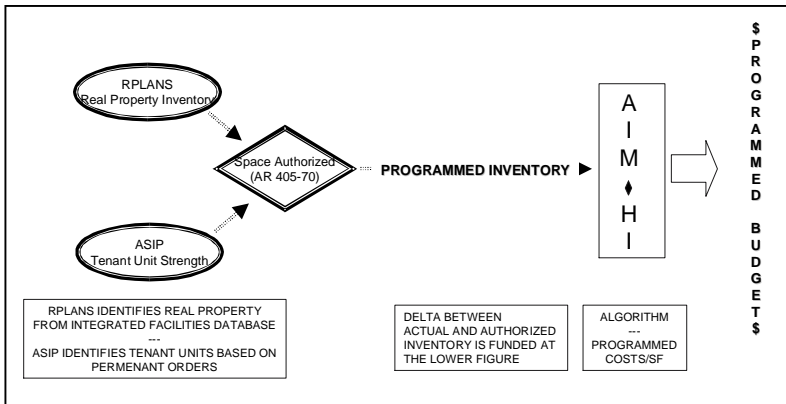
RPLANS
Real Property Inventory

Space Authorized
(AR 405-70)

PROGRAMMED INVENTORY

ASIP
Tenant Unit Strength

A
I
M
♦
H
I

$
P
R
O
G
R
A
M
M
E
D

B
U
D
G
E
T
S
$

RPLANS IDENTIFIES REAL PROPERTY FROM INTEGRATED FACILITIES DATABASE
---
ASIP IDENTIFIES TENANT UNITS BASED ON PERMENANT ORDERS

DELTA BETWEEN ACTUAL AND AUTHORIZED INVENTORY IS FUNDED AT THE LOWER FIGURE

ALGORITHM
---
PROGRAMMED COSTS/SF